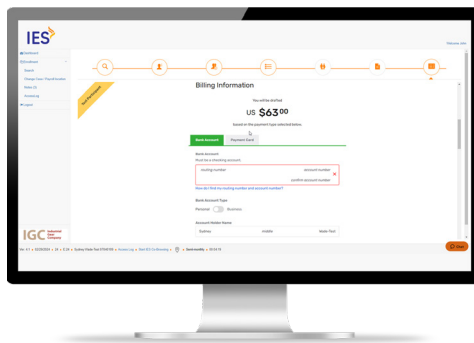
IES

Welcome Lea

Dashboard
Enforce
Search
Change Case/Payee
Notes
Invoice
Logout

Billing Information

You will be billed

US $63.00

based on the payment type selected below.

Bank Account
Payment Card

Bank Account
Must be a checking account.

routing number
account number
confirm account number

How do I find my routing number and account number?

Bank Account Type
Personal
Business

Account Holder Name
Sydney
middle
Isaac Test

IGC

Help